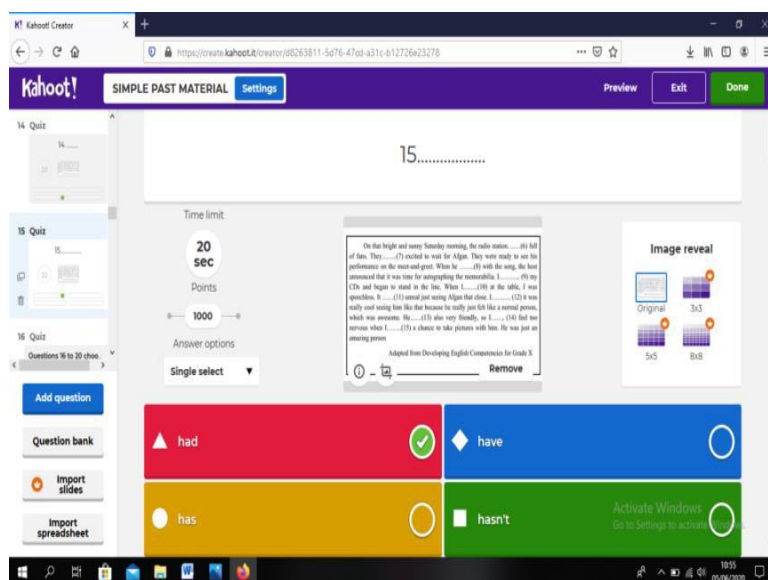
K! Kahoot! Creator

https://create.kahoot.it/creator/d8263811-5d76-47cd-a31c-b12726e23278

Kahoot! SIMPLE PAST MATERIAL Settings Preview Exit Done

14 Quiz
14.......

15 Quiz
15.......

16 Quiz
Questions 16 to 20 choo...

Add question

Question bank

Import slides

Import spreadsheet

15.................

Time limit
20 sec

Points
1000

Answer options
Single select

On that bright and sunny Saturday morning, the radio station.......(6) full of fans. They.......(7) excited to wait for Afgan. They were ready to see his performance on the meet-and-greet. When he .......(8) with the song, the host announced that it was time for autographing the memorabilia. I.......... (9) my CDs and began to stand in the line. When I.......(10) at the table, I was speechless. It ......(11) unreal just seeing Afgan that close. I.......... (12) it was really cool seeing him like that because he really just felt like a normal person, which was awesome. He......(13) also very friendly, so I......, (14) feel too nervous when I......(15) a chance to take pictures with him. He was just an amazing person

Adapted from Developing English Competencies for Grade X

Remove

Image reveal
Original 3x3 5x5 8x8

had
have
has
hasn't

Activate Windows
Go to Settings to activate Windows.

10:55
05/06/2020